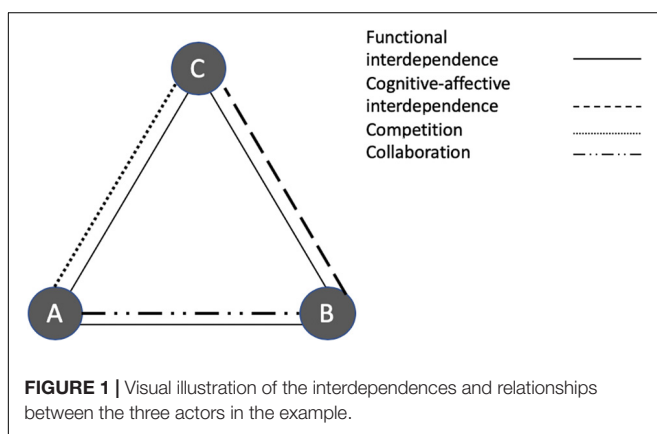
C

A

B

Functional interdependence

Cognitive-affective interdependence

Competition

Collaboration

**FIGURE 1 |** Visual illustration of the interdependences and relationships between the three actors in the example.